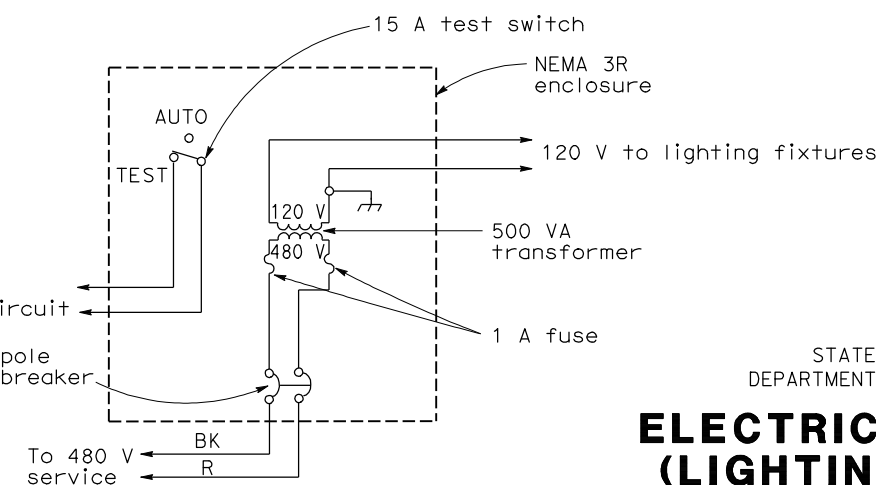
15 A test switch

NEMA 3R enclosure

AUTO

TEST

120 V to lighting fixtures

120 V

500 VA transformer

480 V

ircuit

1 A fuse

pole breaker

STATE DEPARTMENT

To 480 V service

BK

R

ELECTRIC (LIGHTIN